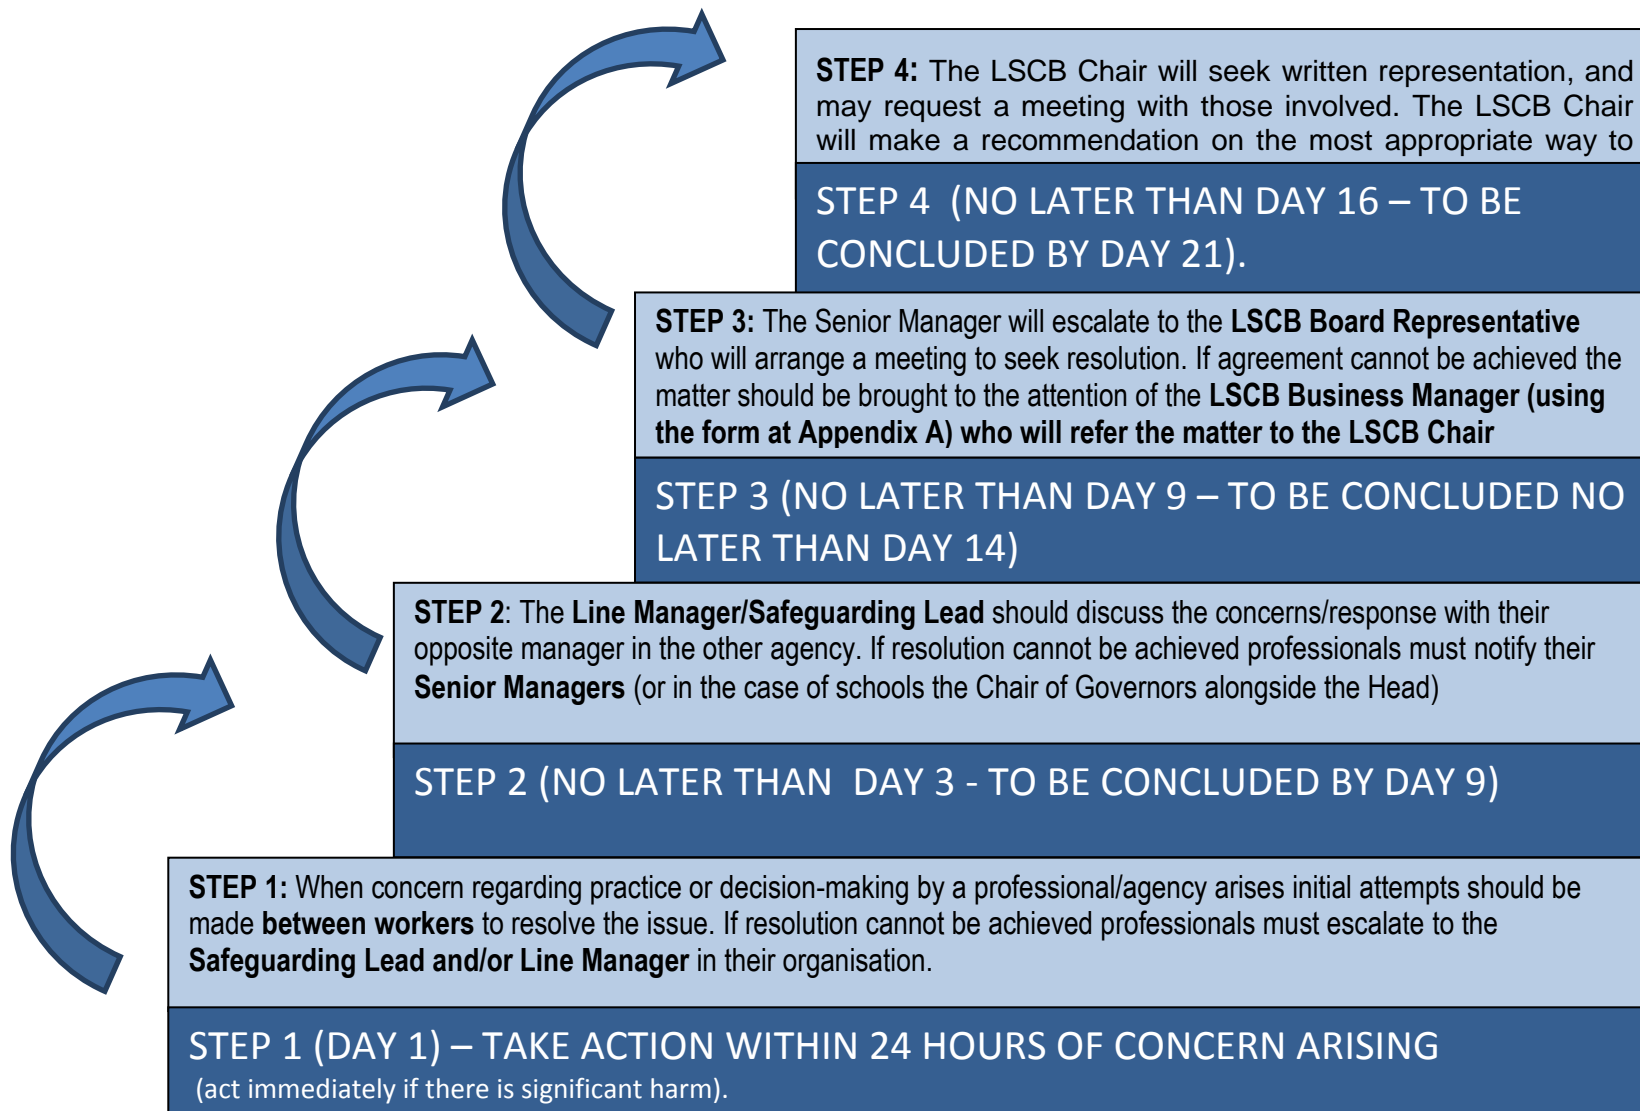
STEP 4: The LSCB Chair will seek written representation, and may request a meeting with those involved. The LSCB Chair will make a recommendation on the most appropriate way to

STEP 4 (NO LATER THAN DAY 16 – TO BE CONCLUDED BY DAY 21).

STEP 3: The Senior Manager will escalate to the LSCB Board Representative who will arrange a meeting to seek resolution. If agreement cannot be achieved the matter should be brought to the attention of the LSCB Business Manager (using the form at Appendix A) who will refer the matter to the LSCB Chair

STEP 3 (NO LATER THAN DAY 9 – TO BE CONCLUDED NO LATER THAN DAY 14)

STEP 2: The Line Manager/Safeguarding Lead should discuss the concerns/response with their opposite manager in the other agency. If resolution cannot be achieved professionals must notify their Senior Managers (or in the case of schools the Chair of Governors alongside the Head)

STEP 2 (NO LATER THAN DAY 3 - TO BE CONCLUDED BY DAY 9)

STEP 1: When concern regarding practice or decision-making by a professional/agency arises initial attempts should be made between workers to resolve the issue. If resolution cannot be achieved professionals must escalate to the Safeguarding Lead and/or Line Manager in their organisation.

STEP 1 (DAY 1) – TAKE ACTION WITHIN 24 HOURS OF CONCERN ARISING
(act immediately if there is significant harm).